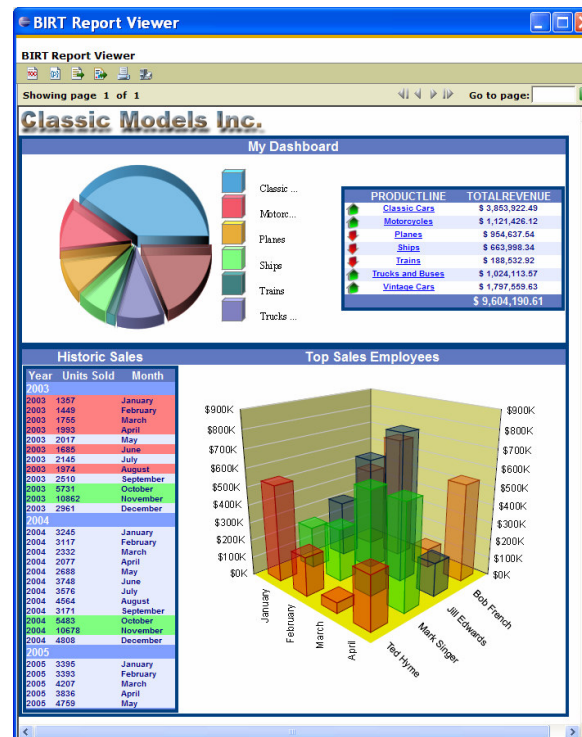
BIRT Report Viewer

BIRT Report Viewer

Showing page 1 of 1

Go to page:

Classic Models Inc.

My Dashboard

Classic ...
Motorc...
Planes
Ships
Trains
Trucks ...

| PRODUCTLINE | TOTALREVENUE |
|---|---|
| Classic Cars | $ 3,853,922.49 |
| Motorcycles | $ 1,121,426.12 |
| Planes | $ 954,637.54 |
| Ships | $ 663,998.34 |
| Trains | $ 188,532.92 |
| Trucks and Buses | $ 1,024,113.57 |
| Vintage Cars | $ 1,797,559.63 |
| | $ 9,604,190.61 |

Historic Sales

| Year | Units Sold | Month |
|---|---|---|
| 2003 | | |
| 2003 | 1357 | January |
| 2003 | 1449 | February |
| 2003 | 1755 | March |
| 2003 | 1993 | April |
| 2003 | 2017 | May |
| 2003 | 1685 | June |
| 2003 | 2145 | July |
| 2003 | 1974 | August |
| 2003 | 2510 | September |
| 2003 | 5731 | October |
| 2003 | 10862 | November |
| 2003 | 2961 | December |
| 2004 | | |
| 2004 | 3245 | January |
| 2004 | 3117 | February |
| 2004 | 2332 | March |
| 2004 | 2077 | April |
| 2004 | 2688 | May |
| 2004 | 3748 | June |
| 2004 | 3576 | July |
| 2004 | 4564 | August |
| 2004 | 3171 | September |
| 2004 | 5483 | October |
| 2004 | 10678 | November |
| 2004 | 4808 | December |
| 2005 | | |
| 2005 | 3395 | January |
| 2005 | 3393 | February |
| 2005 | 4207 | March |
| 2005 | 3836 | April |
| 2005 | 4759 | May |

Top Sales Employees

$900K $800K $700K $600K $500K $400K $300K $200K $100K $0K

$900K $800K $700K $600K $500K $400K $300K $200K $100K $0K

January February March April

Ted Hyme Mark Singer Jill Edwards Bob French